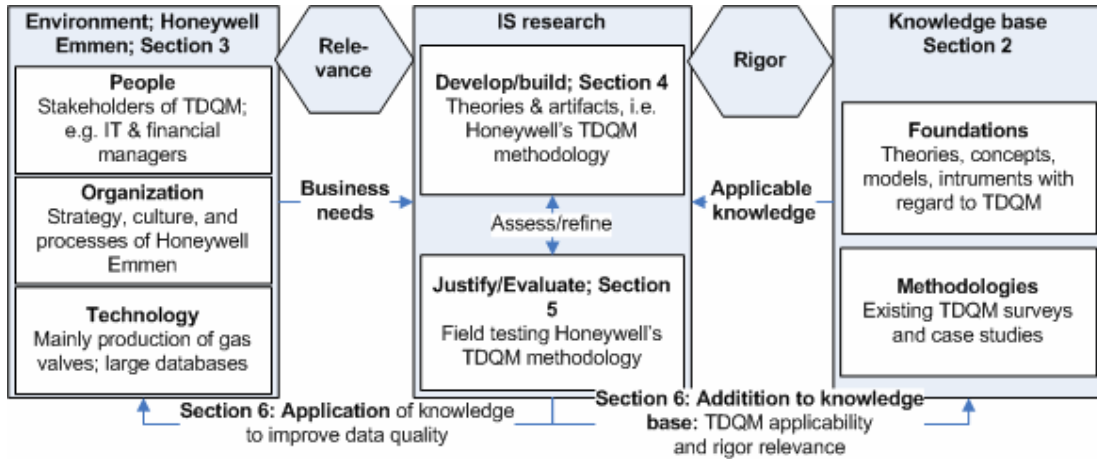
Environment; Honeywell Emmen; Section 3

Rele-vance

IS research

Rigor

Knowledge base Section 2

People
Stakeholders of TDQM; e.g. IT & financial managers

Organization
Strategy, culture, and processes of Honeywell Emmen

Technology
Mainly production of gas valves; large databases

Business needs

Develop/build; Section 4
Theories & artifacts, i.e. Honeywell's TDQM methodology

Assess/refine

Justify/Evaluate; Section 5
Field testing Honeywell's TDQM methodology

Applicable knowledge

Foundations
Theories, concepts, models, intruments with regard to TDQM

Methodologies
Existing TDQM surveys and case studies

Section 6: Application of knowledge to improve data quality

Section 6: Addittion to knowledge base: TDQM applicability and rigor relevance